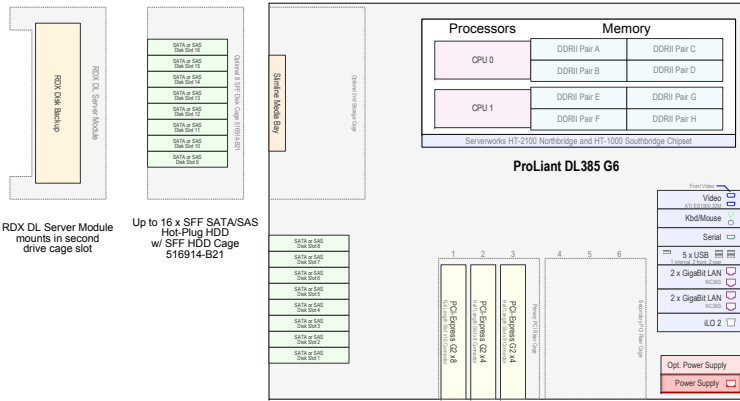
RDX Disk Backup

RDX DL Server Module

RDX DL Server Module mounts in second drive cage slot

SATA or SAS Disk Slot 16
SATA or SAS Disk Slot 15
SATA or SAS Disk Slot 14
SATA or SAS Disk Slot 13
SATA or SAS Disk Slot 12
SATA or SAS Disk Slot 11
SATA or SAS Disk Slot 10
SATA or SAS Disk Slot 9

Optional 8 SFF Disk Cage 516914-B21

Up to 16 x SFF SATA/SAS Hot-Plug HDD w/ SFF HDD Cage 516914-B21

Slimline Media Bay

Optional Disk Storage Cage

SATA or SAS Disk Slot 8
SATA or SAS Disk Slot 7
SATA or SAS Disk Slot 6
SATA or SAS Disk Slot 5
SATA or SAS Disk Slot 4
SATA or SAS Disk Slot 3
SATA or SAS Disk Slot 2
SATA or SAS Disk Slot 1

Processors

Memory

CPU 0

DDRII Pair A
DDRII Pair C
DDRII Pair B
DDRII Pair D

CPU 1

DDRII Pair E
DDRII Pair G
DDRII Pair F
DDRII Pair H

Serverworks HT-2100 Northbridge and HT-1000 Southbridge Chipset

ProLiant DL385 G6

1 2 3 4 5 6

PCI-Express G2 x8
PCI-Express G2 x4
PCI-Express G2 x4

Primary PCI Riser Cage

Secondary PCI Riser Cage

Front Video

Video
ATI ES1000 32M

Kbd/Mouse

Serial

5 x USB

2 x GigaBit LAN
NC382i

2 x GigaBit LAN
NC382i

iLO 2

Opt. Power Supply

Power Supply